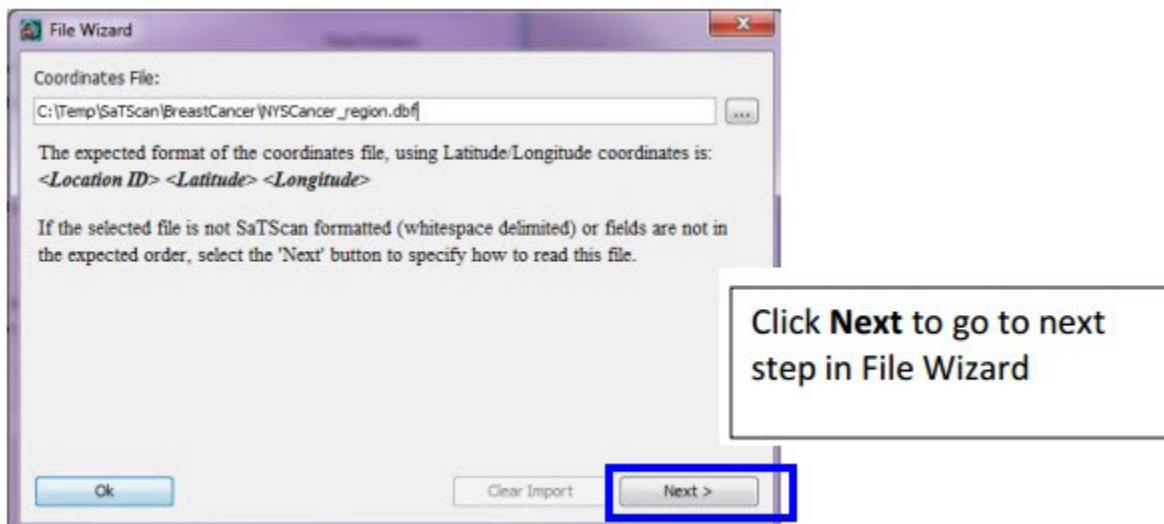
File Wizard

Coordinates File:

C:\Temp\SaTScan\BreastCancer\NYSCancer_region.dbf

...

The expected format of the coordinates file, using Latitude/Longitude coordinates is: *<Location ID> <Latitude> <Longitude>*

If the selected file is not SaTScan formatted (whitespace delimited) or fields are not in the expected order, select the 'Next' button to specify how to read this file.

Click **Next** to go to next step in File Wizard

Ok

Clear Import

Next >